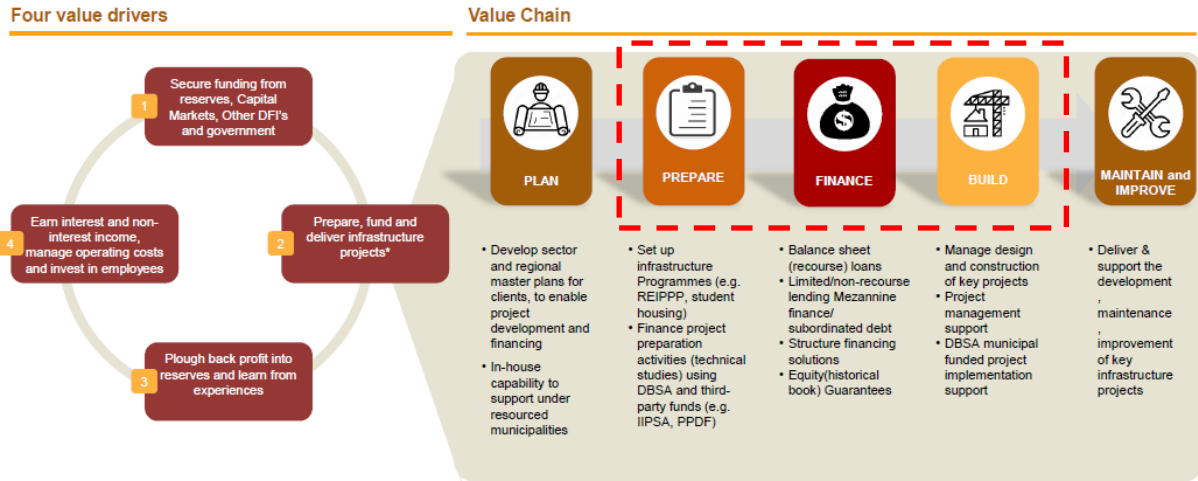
Four value drivers

1 Secure funding from reserves, Capital Markets, Other DFI's and government

2 Prepare, fund and deliver infrastructure projects*

3 Plough back profit into reserves and learn from experiences

4 Earn interest and non-interest income, manage operating costs and invest in employees

Value Chain

PLAN

PREPARE

FINANCE

BUILD

MAINTAIN and IMPROVE

• Develop sector and regional master plans for clients, to enable project development and financing
• In-house capability to support under resourced municipalities

• Set up infrastructure Programmes (e.g. REIPPP, student housing)
• Finance project preparation activities (technical studies) using DBSA and third-party funds (e.g. IIPSA, PPDF)

• Balance sheet (recourse) loans
• Limited/non-recourse lending Mezannine finance/ subordinated debt
• Structure financing solutions
• Equity(historical book) Guarantees

• Manage design and construction of key projects
• Project management support
• DBSA municipal funded project implementation support

• Deliver & support the development , maintenance , improvement of key infrastructure projects